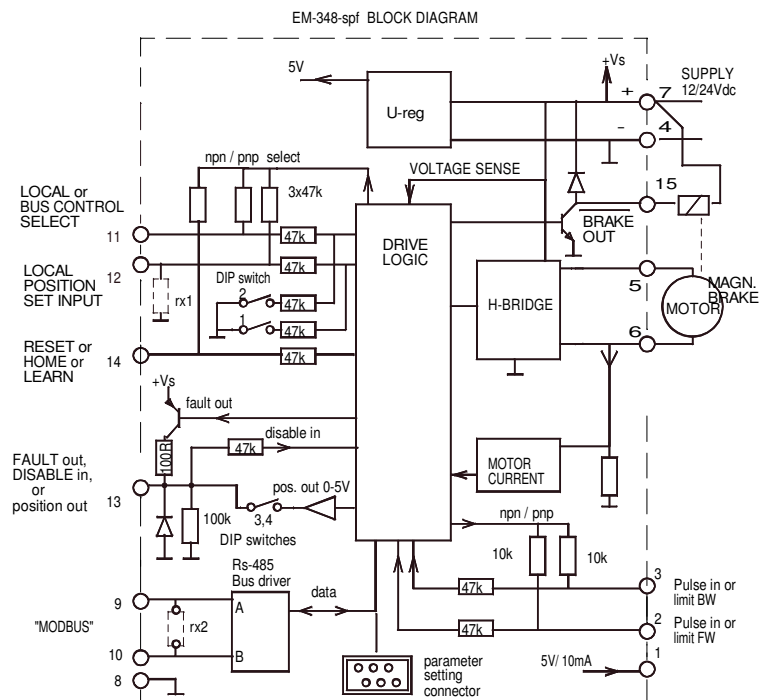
EM-348-spf BLOCK DIAGRAM

5V

U-reg

+Vs

SUPPLY 12/24Vdc

+

7

-

4

npn / pnp select

VOLTAGE SENSE

3x47k

LOCAL or BUS CONTROL SELECT

11

47k

DRIVE LOGIC

15

BRAKE OUT

LOCAL POSITION SET INPUT

12

47k

DIP switch

rx1

2

47k

1

47k

H-BRIDGE

5

MAGN. BRAKE

MOTOR

6

RESET or HOME or LEARN

14

47k

+Vs

fault out

100R

disable in

47k

FAULT out, DISABLE in, or position out

13

pos. out 0-5V

100k

3,4

DIP switches

MOTOR CURRENT

npn / pnp

10k

10k

Rs-485 Bus driver

data

9

A

rx2

"MODBUS"

10

B

8

47k

3

Pulse in or limit BW

47k

2

Pulse in or limit FW

5V/ 10mA

1

parameter setting connector